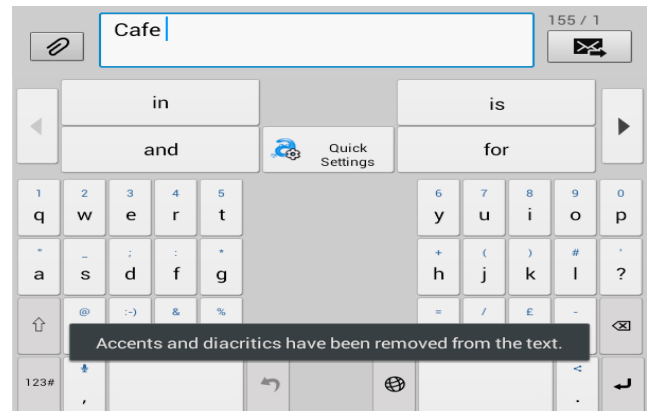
Cafe

155 / 1

in

is

and

Quick Settings

for

1 q
2 w
3 e
4 r
5 t
6 y
7 u
8 i
9 o
0 p

* a
_ s
; d
: f
" g
+ h
( j
) k
# l
' ?

@
:-)
&
%
=
/
£
-

Accents and diacritics have been removed from the text.

123#
,
<
.